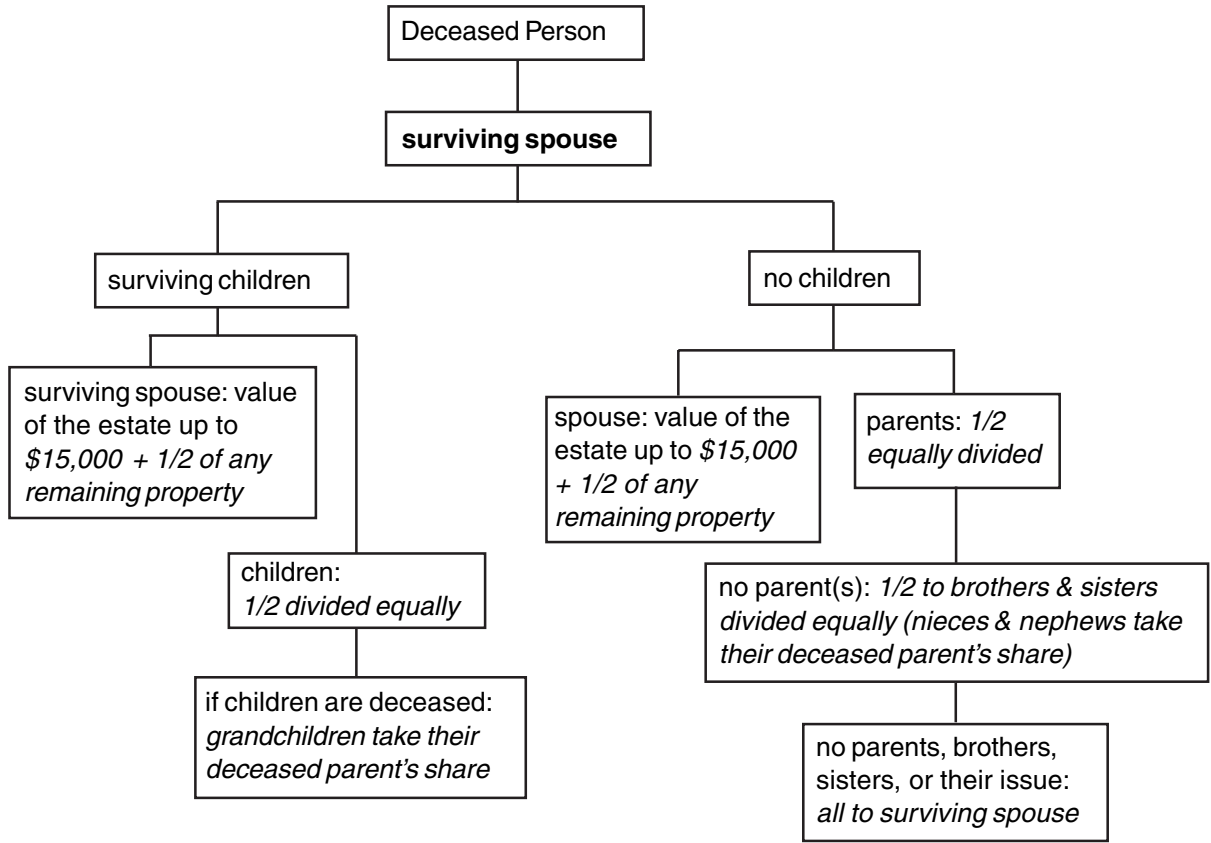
Deceased Person

surviving spouse

surviving children

no children

surviving spouse: value of the estate up to $15,000 + 1/2 of any remaining property

children: 1/2 divided equally

if children are deceased: grandchildren take their deceased parent's share

spouse: value of the estate up to $15,000 + 1/2 of any remaining property

parents: 1/2 equally divided

no parent(s): 1/2 to brothers & sisters divided equally (nieces & nephews take their deceased parent's share)

no parents, brothers, sisters, or their issue: all to surviving spouse